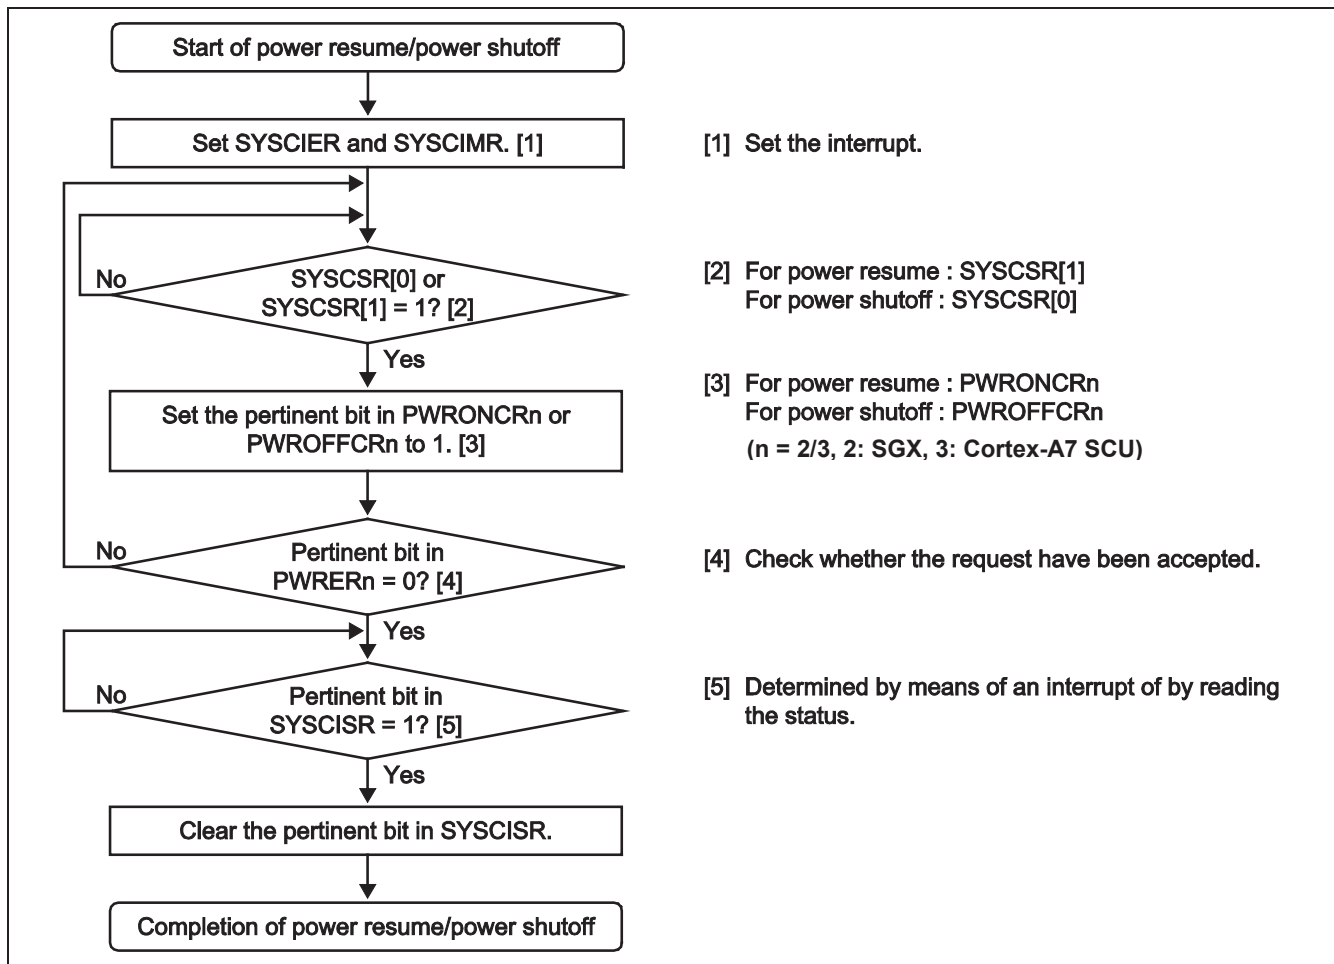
Start of power resume/power shutoff

Set SYSCIER and SYSCIMR. [1]

No

SYSCSR[0] or SYSCSR[1] = 1? [2]

Yes

Set the pertinent bit in PWRONCRn or PWROFFCRn to 1. [3]

No

Pertinent bit in PWRERn = 0? [4]

Yes

No

Pertinent bit in SYSCISR = 1? [5]

Yes

Clear the pertinent bit in SYSCISR.

Completion of power resume/power shutoff

[1] Set the interrupt.

[2] For power resume : SYSCSR[1]
For power shutoff : SYSCSR[0]

[3] For power resume : PWRONCRn
For power shutoff : PWROFFCRn
(n = 2/3, 2: SGX, 3: Cortex-A7 SCU)

[4] Check whether the request have been accepted.

[5] Determined by means of an interrupt of by reading the status.